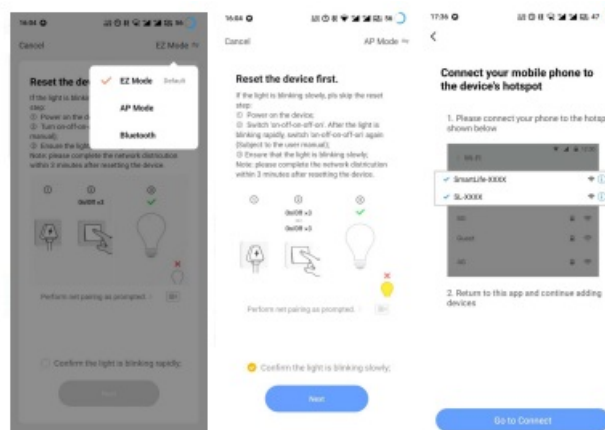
16:04
Cancel
EZ Mode
Reset the de
If the light is blinking
step:
① Power on the de
② Turn on-off-on-off
manual)
③ Ensure the light
Note: please complete the network distribution within 3 minutes after resetting the device.
EZ Mode Default
AP Mode
Bluetooth
On/Off ×3
Perform net pairing as prompted.
Confirm the light is blinking rapidly.
Next

16:04
Cancel
AP Mode
Reset the device first.
If the light is blinking slowly, pls skip the reset step:
① Power on the device;
② Switch 'on-off-on-off-on'. After the light is blinking rapidly, switch 'on-off-on-off-on' again. (Subject to the user manual);
③ Ensure that the light is blinking slowly;
Note: please complete the network distribution within 3 minutes after resetting the device.
On/Off ×3
On/Off ×3
Perform net pairing as prompted.
Confirm the light is blinking slowly.
Next

17:36
Connect your mobile phone to the device's hotspot
1. Please connect your phone to the hotsp shown below
WLAN
SmartLife-XXXX
SL-XXXX
Guest
2. Return to this app and continue adding devices
Go to Connect